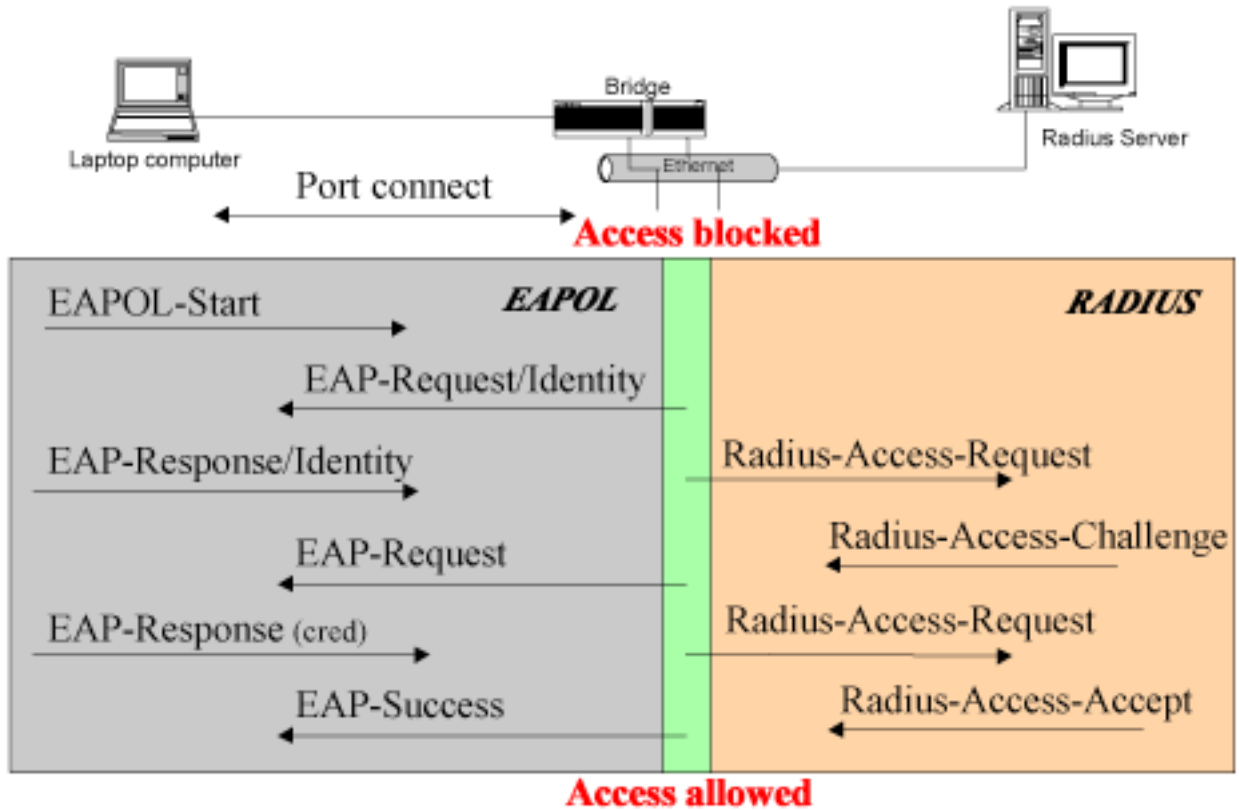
Bridge

Laptop computer

Ethernet

Radius Server

Port connect

Access blocked

EAPOL

RADIUS

EAPOL-Start

EAP-Request/Identity

EAP-Response/Identity

Radius-Access-Request

Radius-Access-Challenge

EAP-Request

EAP-Response (cred)

Radius-Access-Request

Radius-Access-Accept

EAP-Success

Access allowed